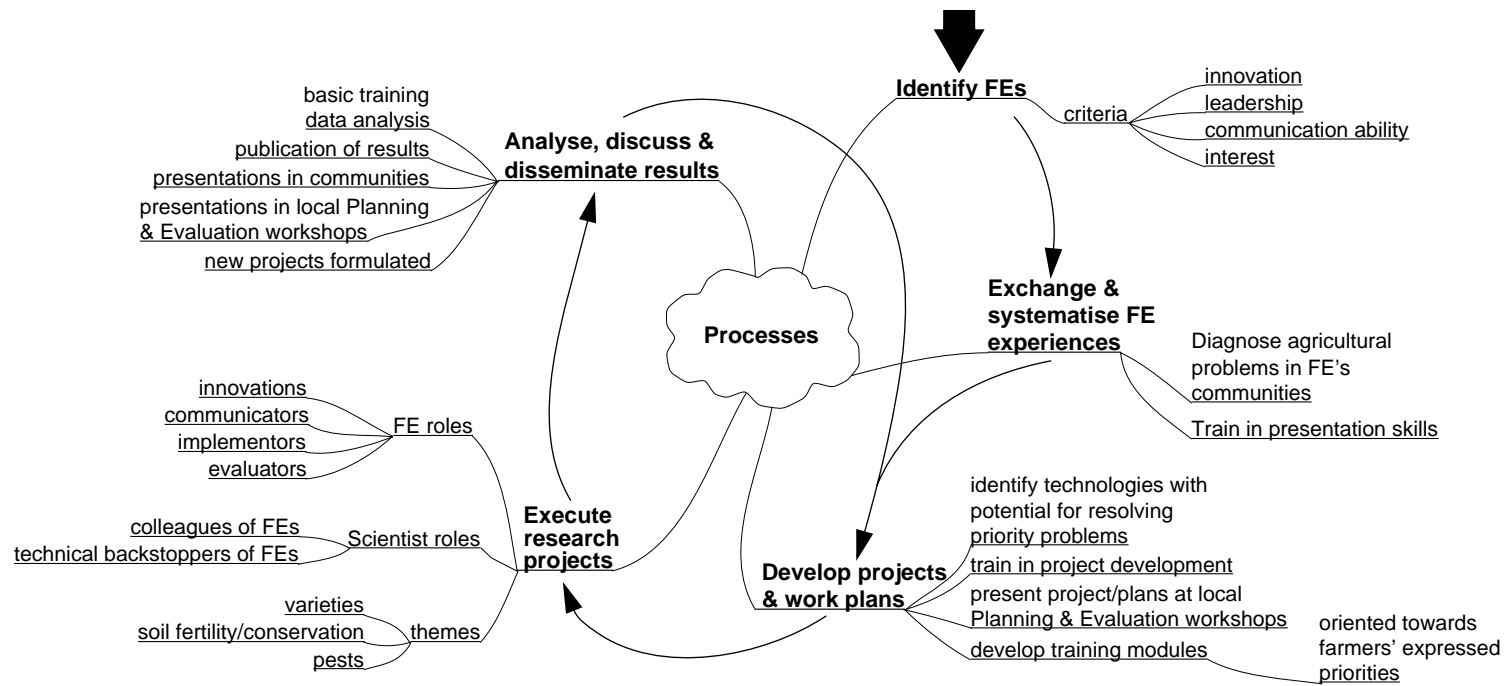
Identify FEs

criteria
innovation
leadership
communication ability
interest

Exchange & systematise FE experiences

Diagnose agricultural problems in FE's communities
Train in presentation skills

Develop projects & work plans

identify technologies with potential for resolving priority problems
train in project development
present project/plans at local Planning & Evaluation workshops
develop training modules
oriented towards farmers' expressed priorities

Execute research projects

FE roles
innovations
communicators
implementors
evaluators

Scientist roles
colleagues of FEs
technical backstoppers of FEs

themes
varieties
soil fertility/conservation
pests

Analyse, discuss & disseminate results

basic training
data analysis
publication of results
presentations in communities
presentations in local Planning & Evaluation workshops
new projects formulated

Processes